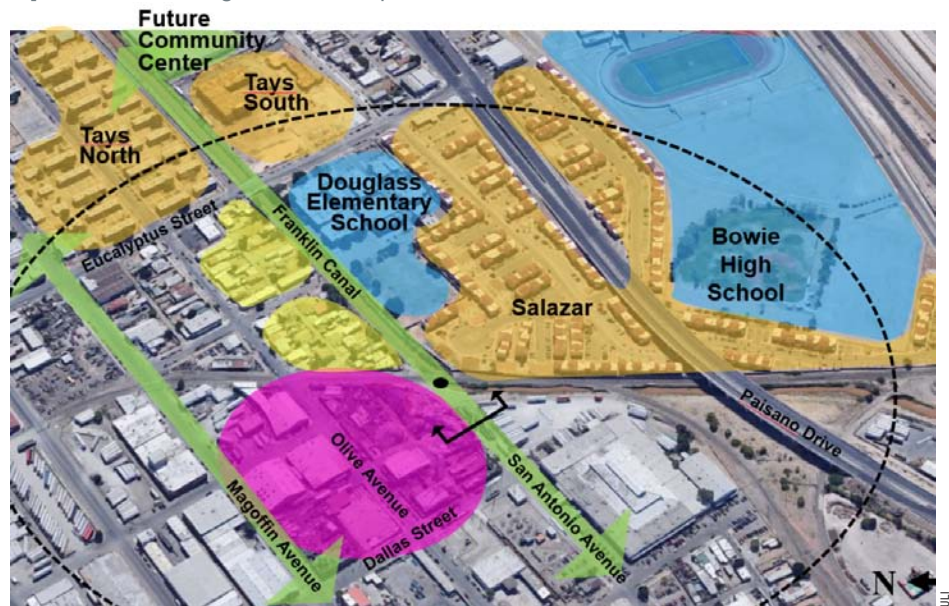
Future Community Center

Tays South

Tays North

Douglass Elementary School

Bowie High School

Eucalyptus Street

Franklin Canal

Salazar

Paisano Drive

Olive Avenue

San Antonio Avenue

Magoffin Avenue

Dallas Street

N